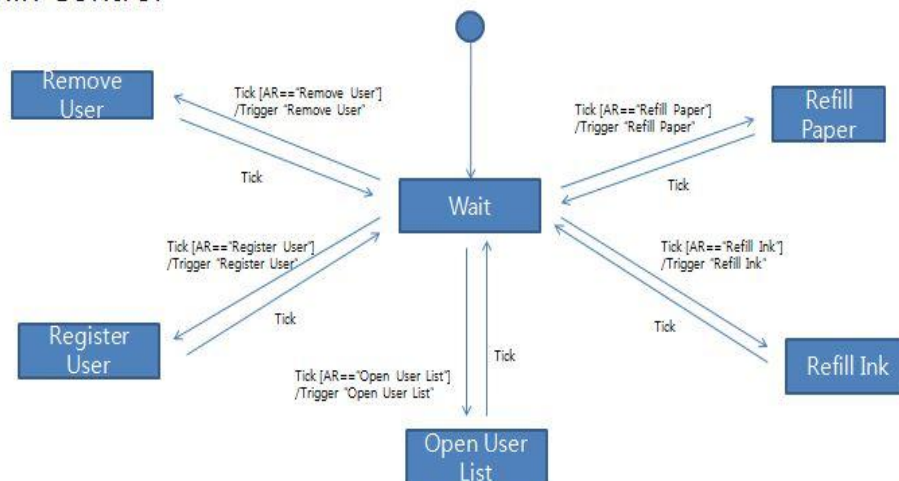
Remove User

Tick [AR=="Remove User"] /Trigger "Remove User"

Tick

Tick [AR=="Refill Paper"] /Trigger "Refill Paper"

Refill Paper

Tick

Wait

Tick [AR=="Register User"] /Trigger "Register User"

Tick

Register User

Tick [AR=="Refill Ink"] /Trigger "Refill Ink"

Tick

Refill Ink

Tick

Tick [AR=="Open User List"] /Trigger "Open User List"

Open User List